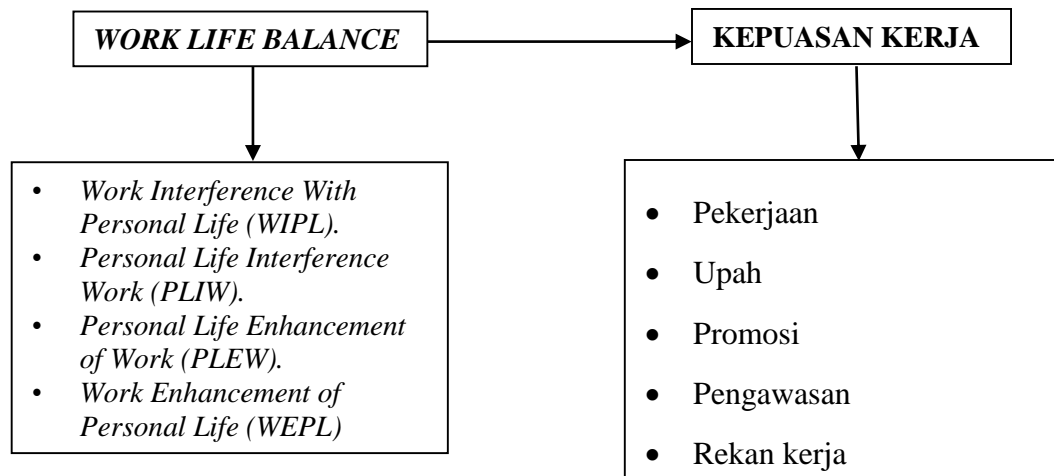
WORK LIFE BALANCE

KEPUASAN KERJA

- Work Interference With Personal Life (WIPL).
- Personal Life Interference Work (PLIW).
- Personal Life Enhancement of Work (PLEW).
- Work Enhancement of Personal Life (WEPL)

- Pekerjaan
- Upah
- Promosi
- Pengawasan
- Rekan kerja